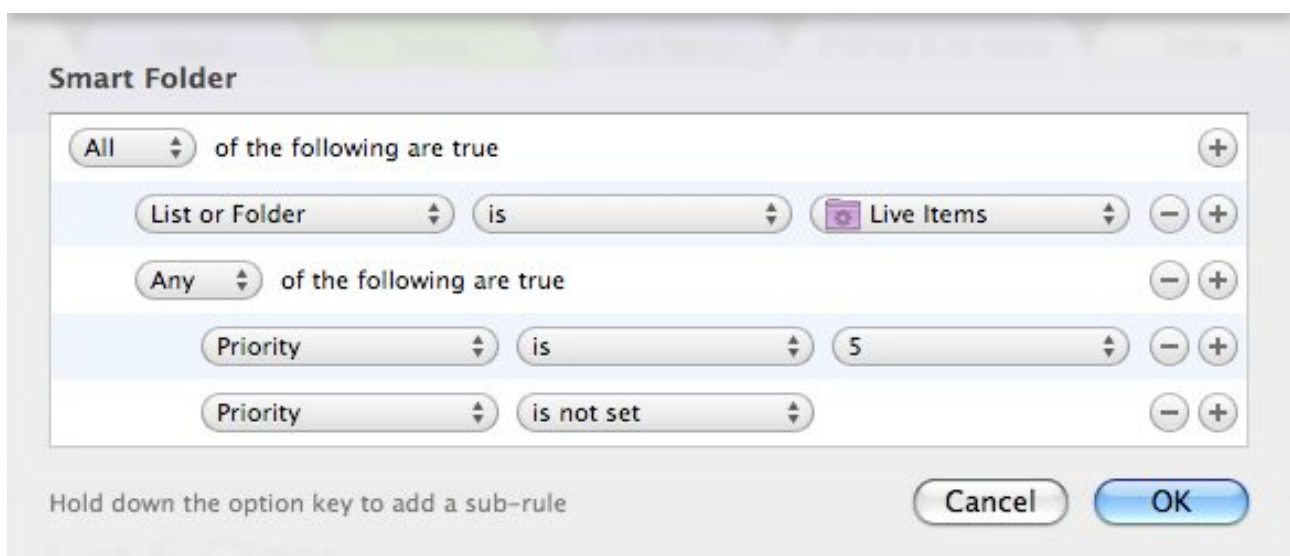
Smart Folder

All of the following are true +

List or Folder is Live Items − +

Any of the following are true − +

Priority is 5 − +

Priority is not set − +

Hold down the option key to add a sub-rule

Cancel OK